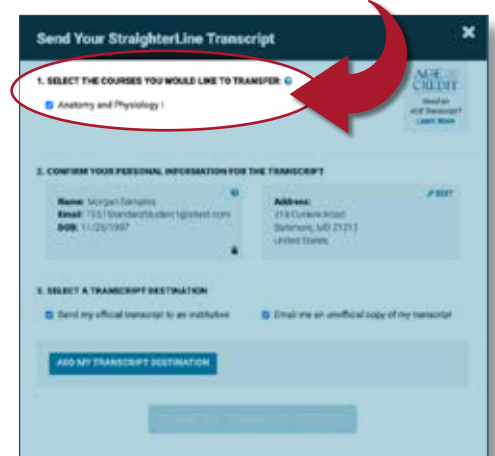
Send Your StraighterLine Transcript

1. SELECT THE COURSES YOU WOULD LIKE TO TRANSFER:

Anatomy and Physiology I

ACE CREDIT
Need an ACE Transcript? Learn More

2. CONFIRM YOUR PERSONAL INFORMATION FOR THE TRANSCRIPT

Name: Morgan Samples
Email: TEST.StandardStudent@stest.com
DOB: 11/25/1997

Address:
218 Curlew Road
Baltimore, MD 21212
United States

EDIT

3. SELECT A TRANSCRIPT DESTINATION

Send my official transcript to an institution

Email me an unofficial copy of my transcript

ADD MY TRANSCRIPT DESTINATION

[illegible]